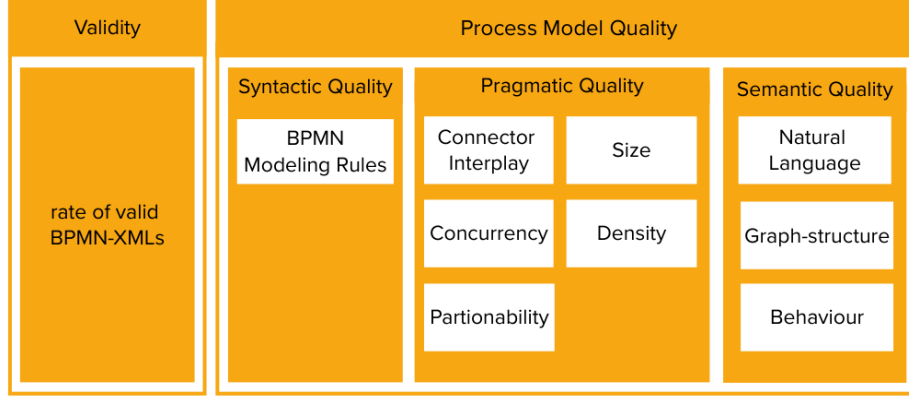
Validity

rate of valid BPMN-XMLs

Process Model Quality

Syntactic Quality

BPMN Modeling Rules

Pragmatic Quality

Connector Interplay

Size

Concurrency

Density

Partionability

Semantic Quality

Natural Language

Graph-structure

Behaviour